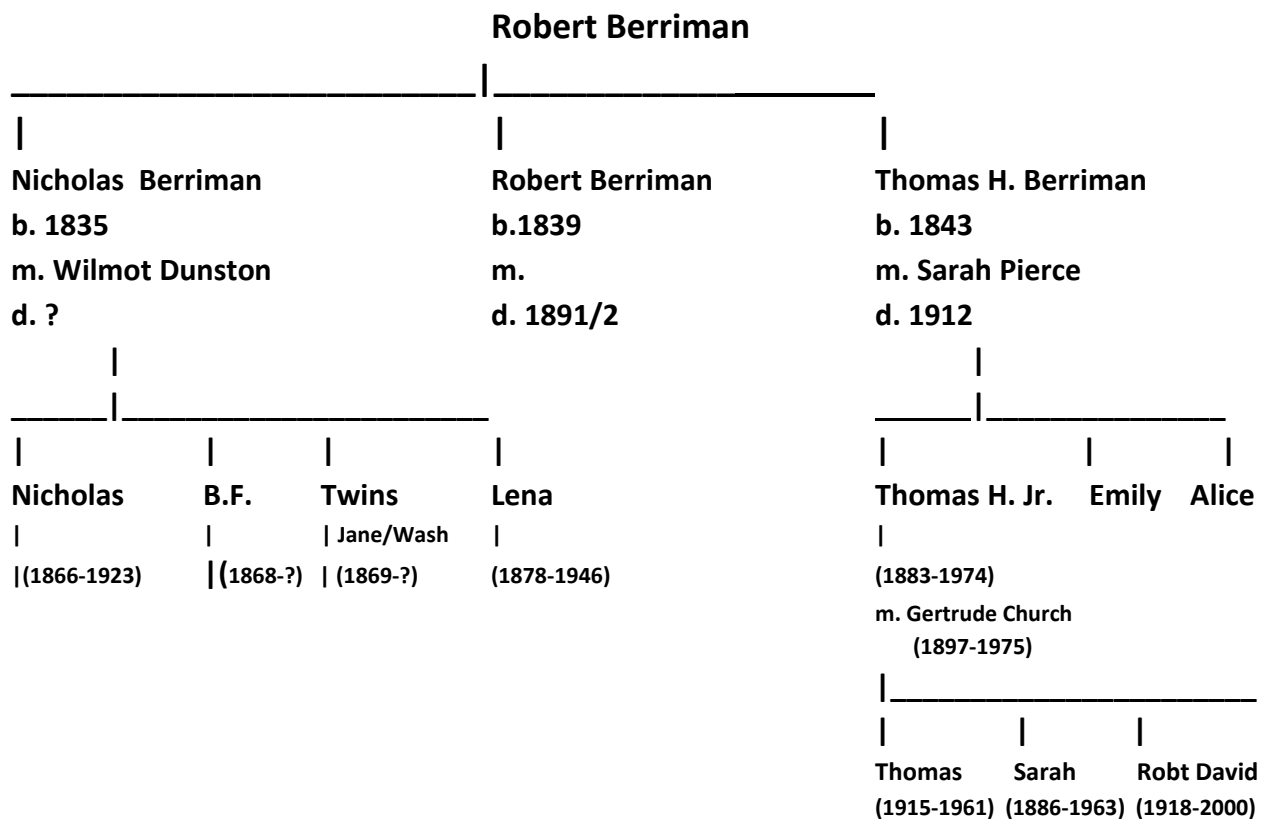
Robert Berriman

Nicholas Berriman
b. 1835
m. Wilmot Dunston
d. ?

Robert Berriman
b.1839
m.
d. 1891/2

Thomas H. Berriman
b. 1843
m. Sarah Pierce
d. 1912

Nicholas
(1866-1923)

B.F.
(1868-?)

Twins
Jane/Wash
(1869-?)

Lena
(1878-1946)

Thomas H. Jr.
(1883-1974)
m. Gertrude Church
(1897-1975)

Emily

Alice

Thomas
(1915-1961)

Sarah
(1886-1963)

Robt David
(1918-2000)